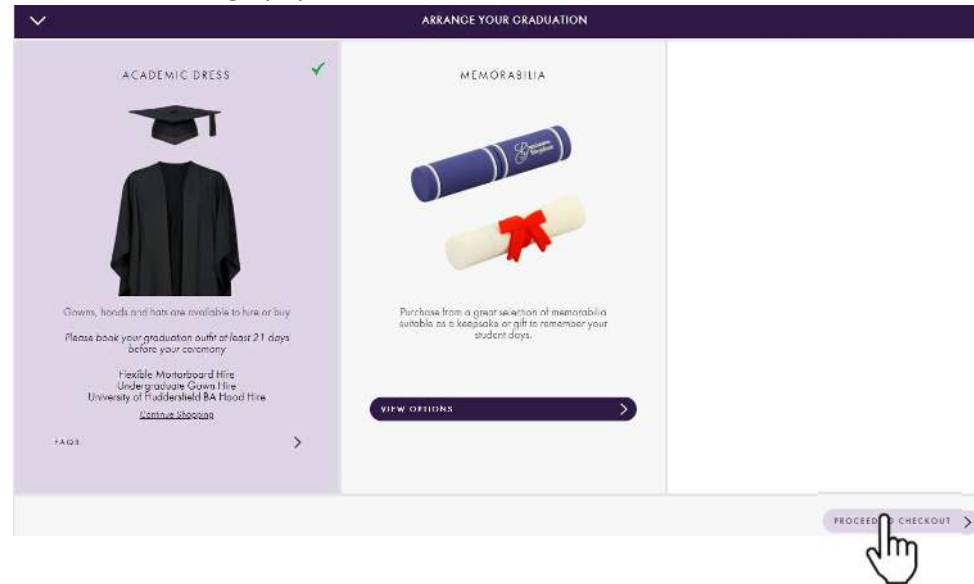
ARRANGE YOUR GRADUATION

ACADEMIC DRESS

Gowns, hoods and hats are available to hire or buy

Please book your graduation outfit at least 21 days before your ceremony

Flexible Mortarboard Hire
Undergraduate Gown Hire
University of Huddersfield BA Hood Hire

Continue Shopping

FAQS

MEMORABILIA

Purchase from a great selection of memorabilia suitable as a keepsake or gift to remember your student days.

VIEW OPTIONS

PROCEED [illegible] CHECKOUT